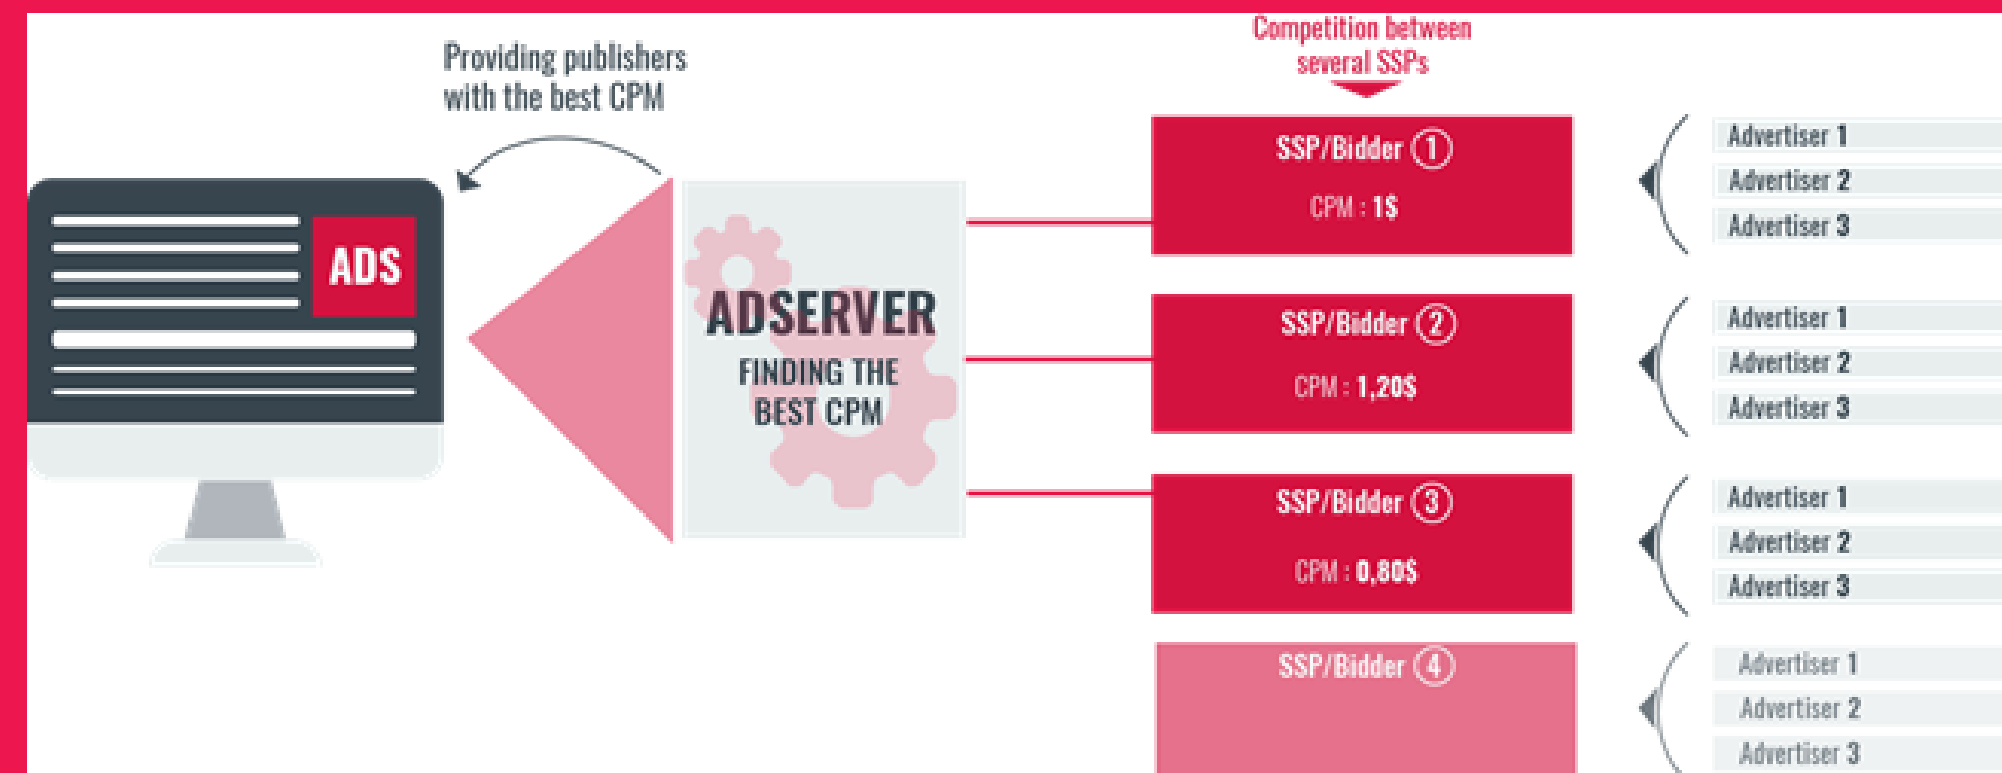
Providing publishers with the best CPM

Competition between several SSPs

ADS

ADSERVER
FINDING THE BEST CPM

SSP/Bidder 1
CPM : 1$

SSP/Bidder 2
CPM : 1,20$

SSP/Bidder 3
CPM : 0,80$

SSP/Bidder 4

Advertiser 1
Advertiser 2
Advertiser 3

Advertiser 1
Advertiser 2
Advertiser 3

Advertiser 1
Advertiser 2
Advertiser 3

Advertiser 1
Advertiser 2
Advertiser 3